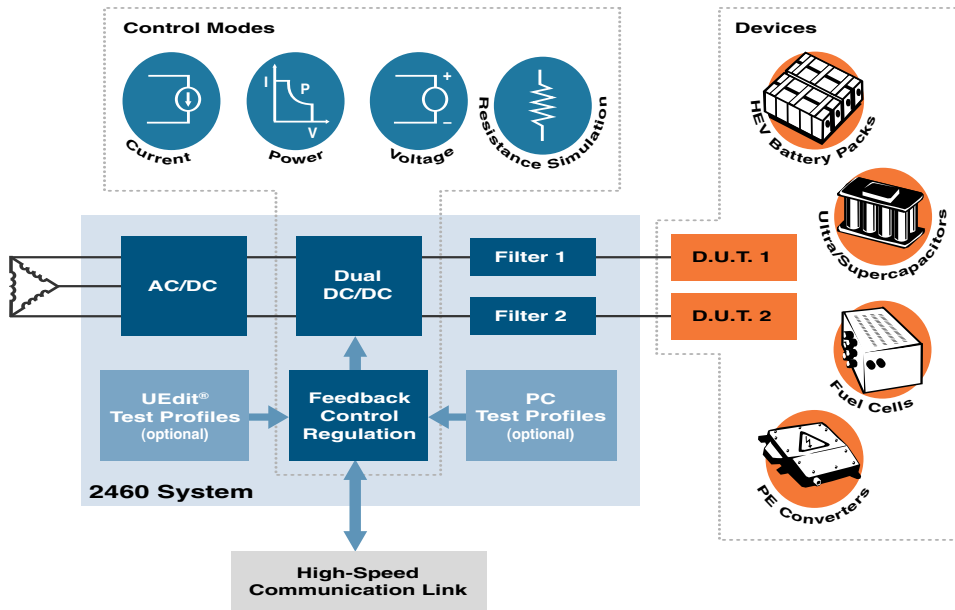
Control Modes

I

P

V

+

−

Current

Power

Voltage

Resistance Simulation

Devices

HEV Battery Packs

Ultra/Supercapacitors

Fuel Cells

PE Converters

AC/DC

Dual DC/DC

Filter 1

Filter 2

D.U.T. 1

D.U.T. 2

UEdit® Test Profiles (optional)

Feedback Control Regulation

PC Test Profiles (optional)

2460 System

High-Speed Communication Link